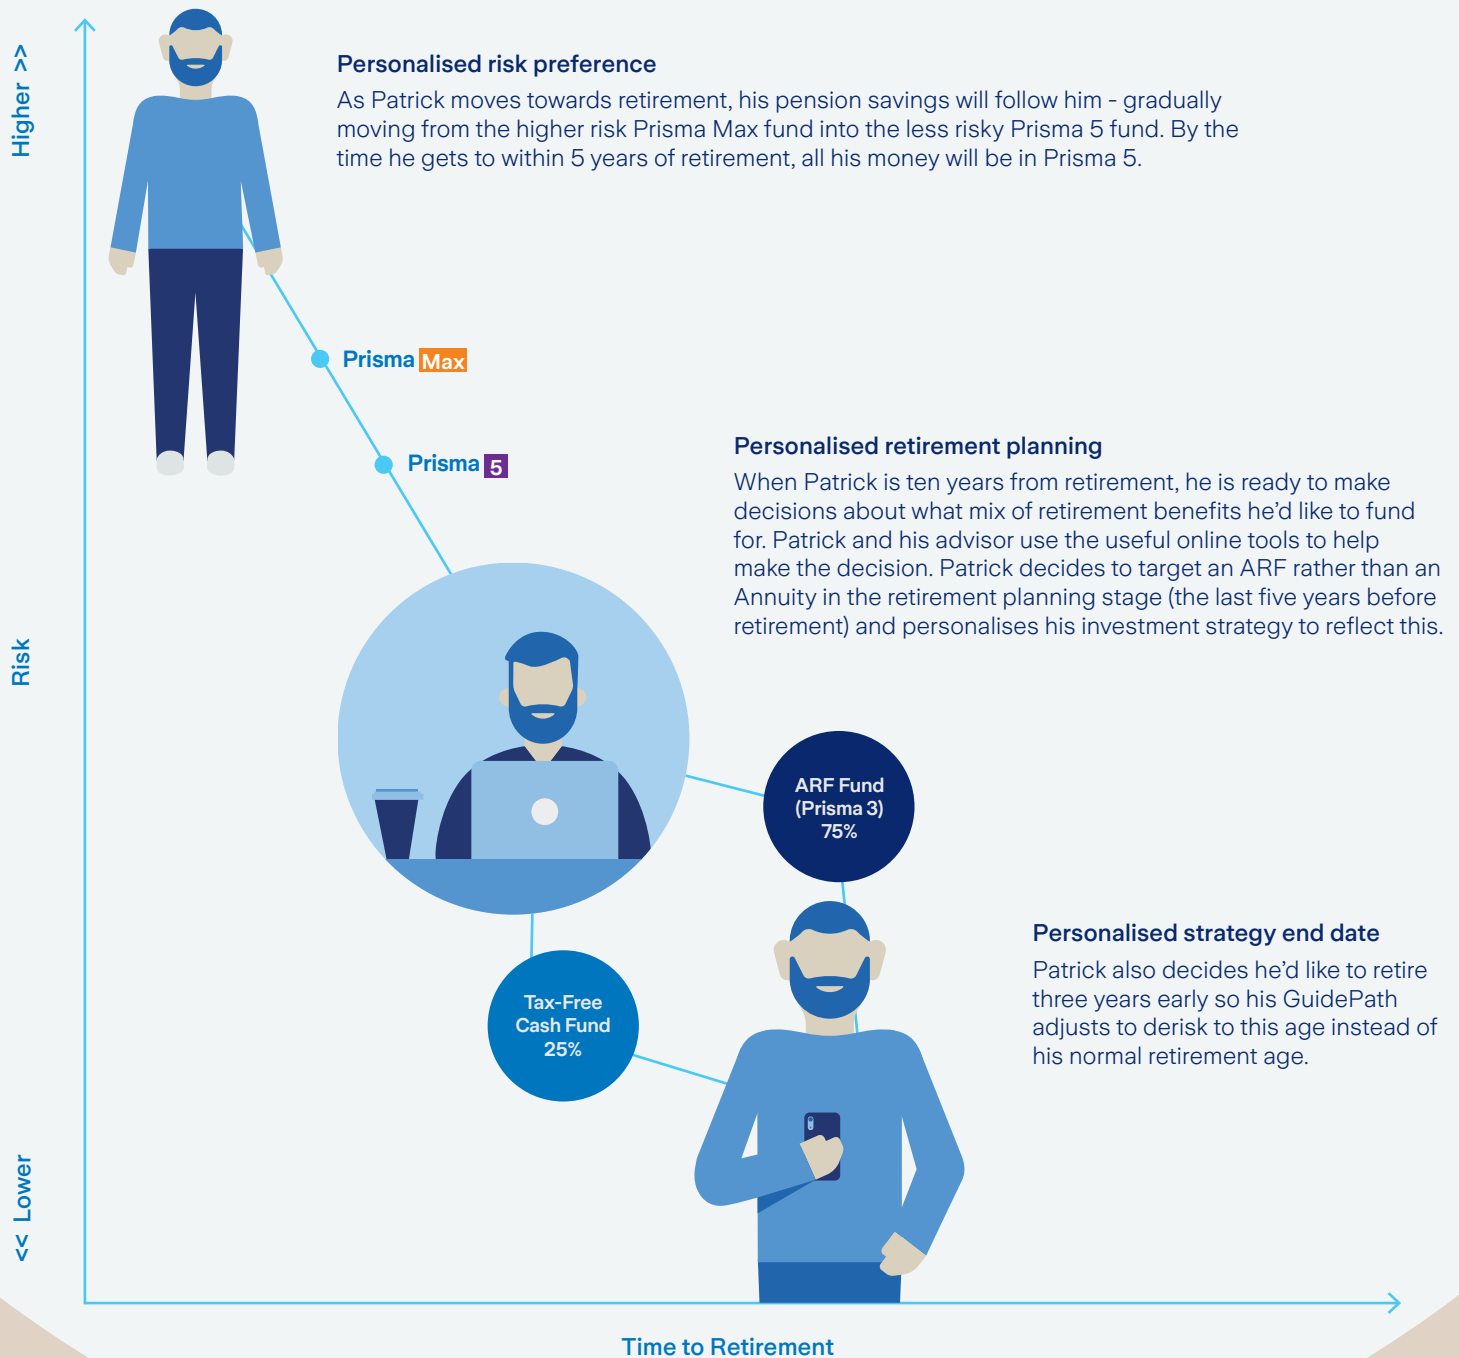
Higher >>

Risk

<< Lower

Personalised risk preference

As Patrick moves towards retirement, his pension savings will follow him - gradually moving from the higher risk Prisma Max fund into the less risky Prisma 5 fund. By the time he gets to within 5 years of retirement, all his money will be in Prisma 5.

Prisma Max

Prisma 5

Personalised retirement planning

When Patrick is ten years from retirement, he is ready to make decisions about what mix of retirement benefits he'd like to fund for. Patrick and his advisor use the useful online tools to help make the decision. Patrick decides to target an ARF rather than an Annuity in the retirement planning stage (the last five years before retirement) and personalises his investment strategy to reflect this.

ARF Fund (Prisma 3) 75%

Tax-Free Cash Fund 25%

Personalised strategy end date

Patrick also decides he'd like to retire three years early so his GuidePath adjusts to derisk to this age instead of his normal retirement age.

Time to Retirement